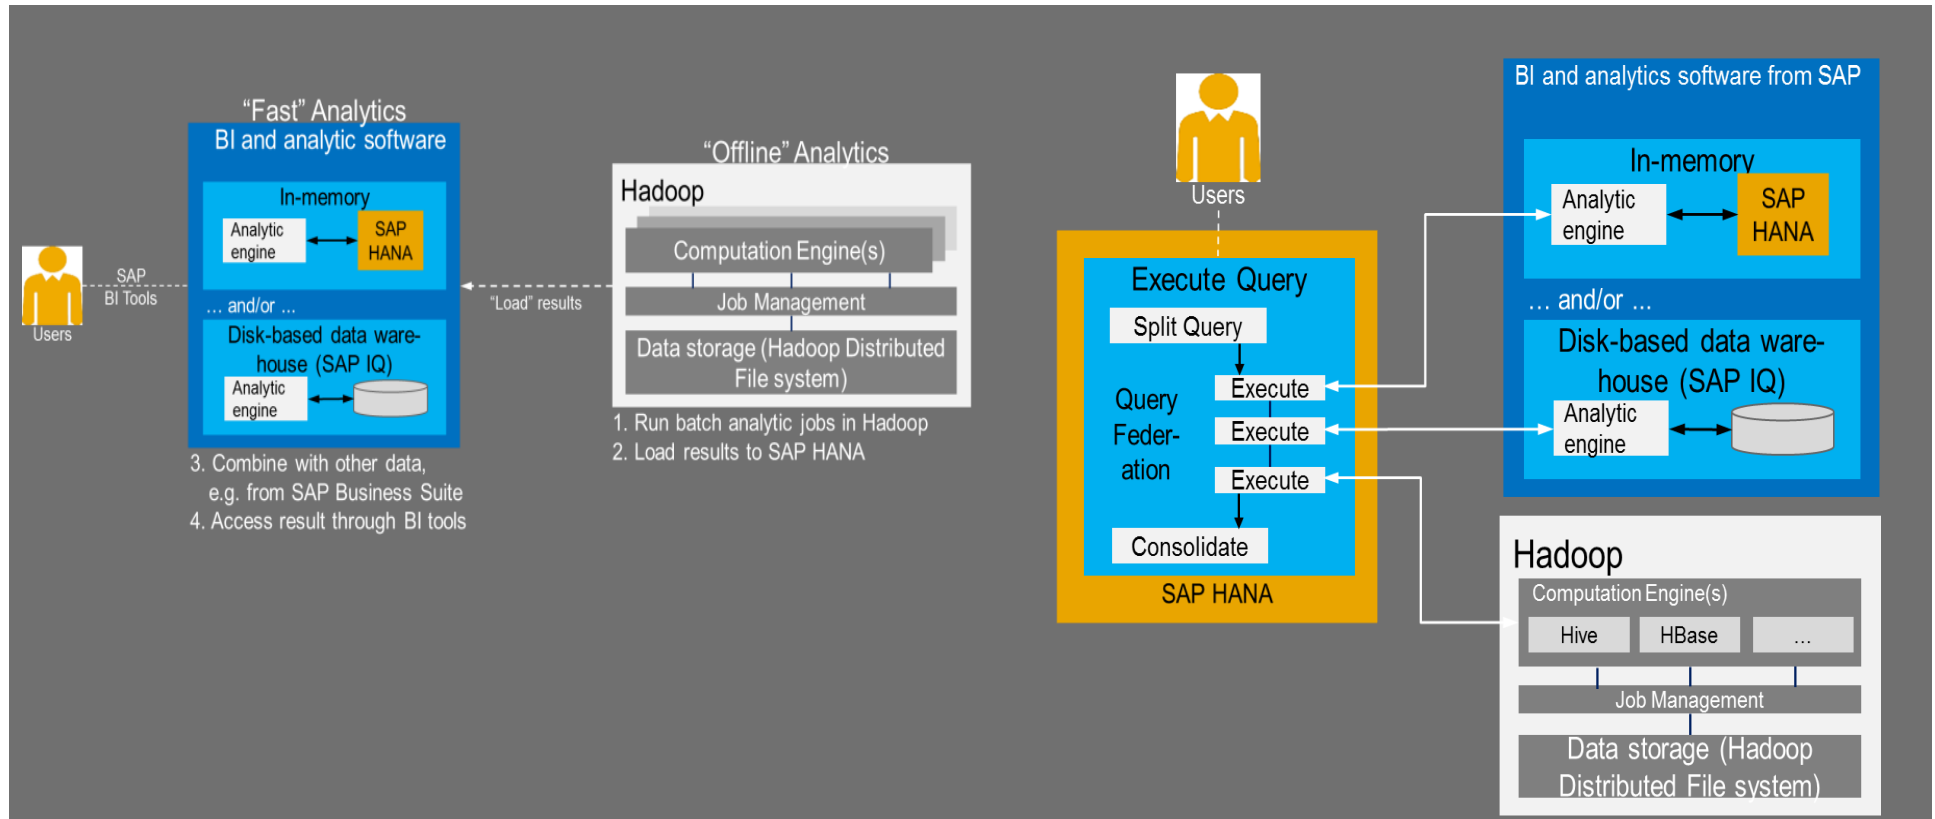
"Fast" Analytics
BI and analytic software
In-memory
Analytic engine
SAP HANA
... and/or ...
Disk-based data warehouse (SAP IQ)
Analytic engine
Users
SAP BI Tools
"Load" results
"Offline" Analytics
Hadoop
Computation Engine(s)
Job Management
Data storage (Hadoop Distributed File system)
1. Run batch analytic jobs in Hadoop
2. Load results to SAP HANA
3. Combine with other data, e.g. from SAP Business Suite
4. Access result through BI tools

Users
Execute Query
Split Query
Query Federation
Execute
Execute
Execute
Consolidate
SAP HANA

BI and analytics software from SAP
In-memory
Analytic engine
SAP HANA
... and/or ...
Disk-based data warehouse (SAP IQ)
Analytic engine

Hadoop
Computation Engine(s)
Hive
HBase
...
Job Management
Data storage (Hadoop Distributed File system)